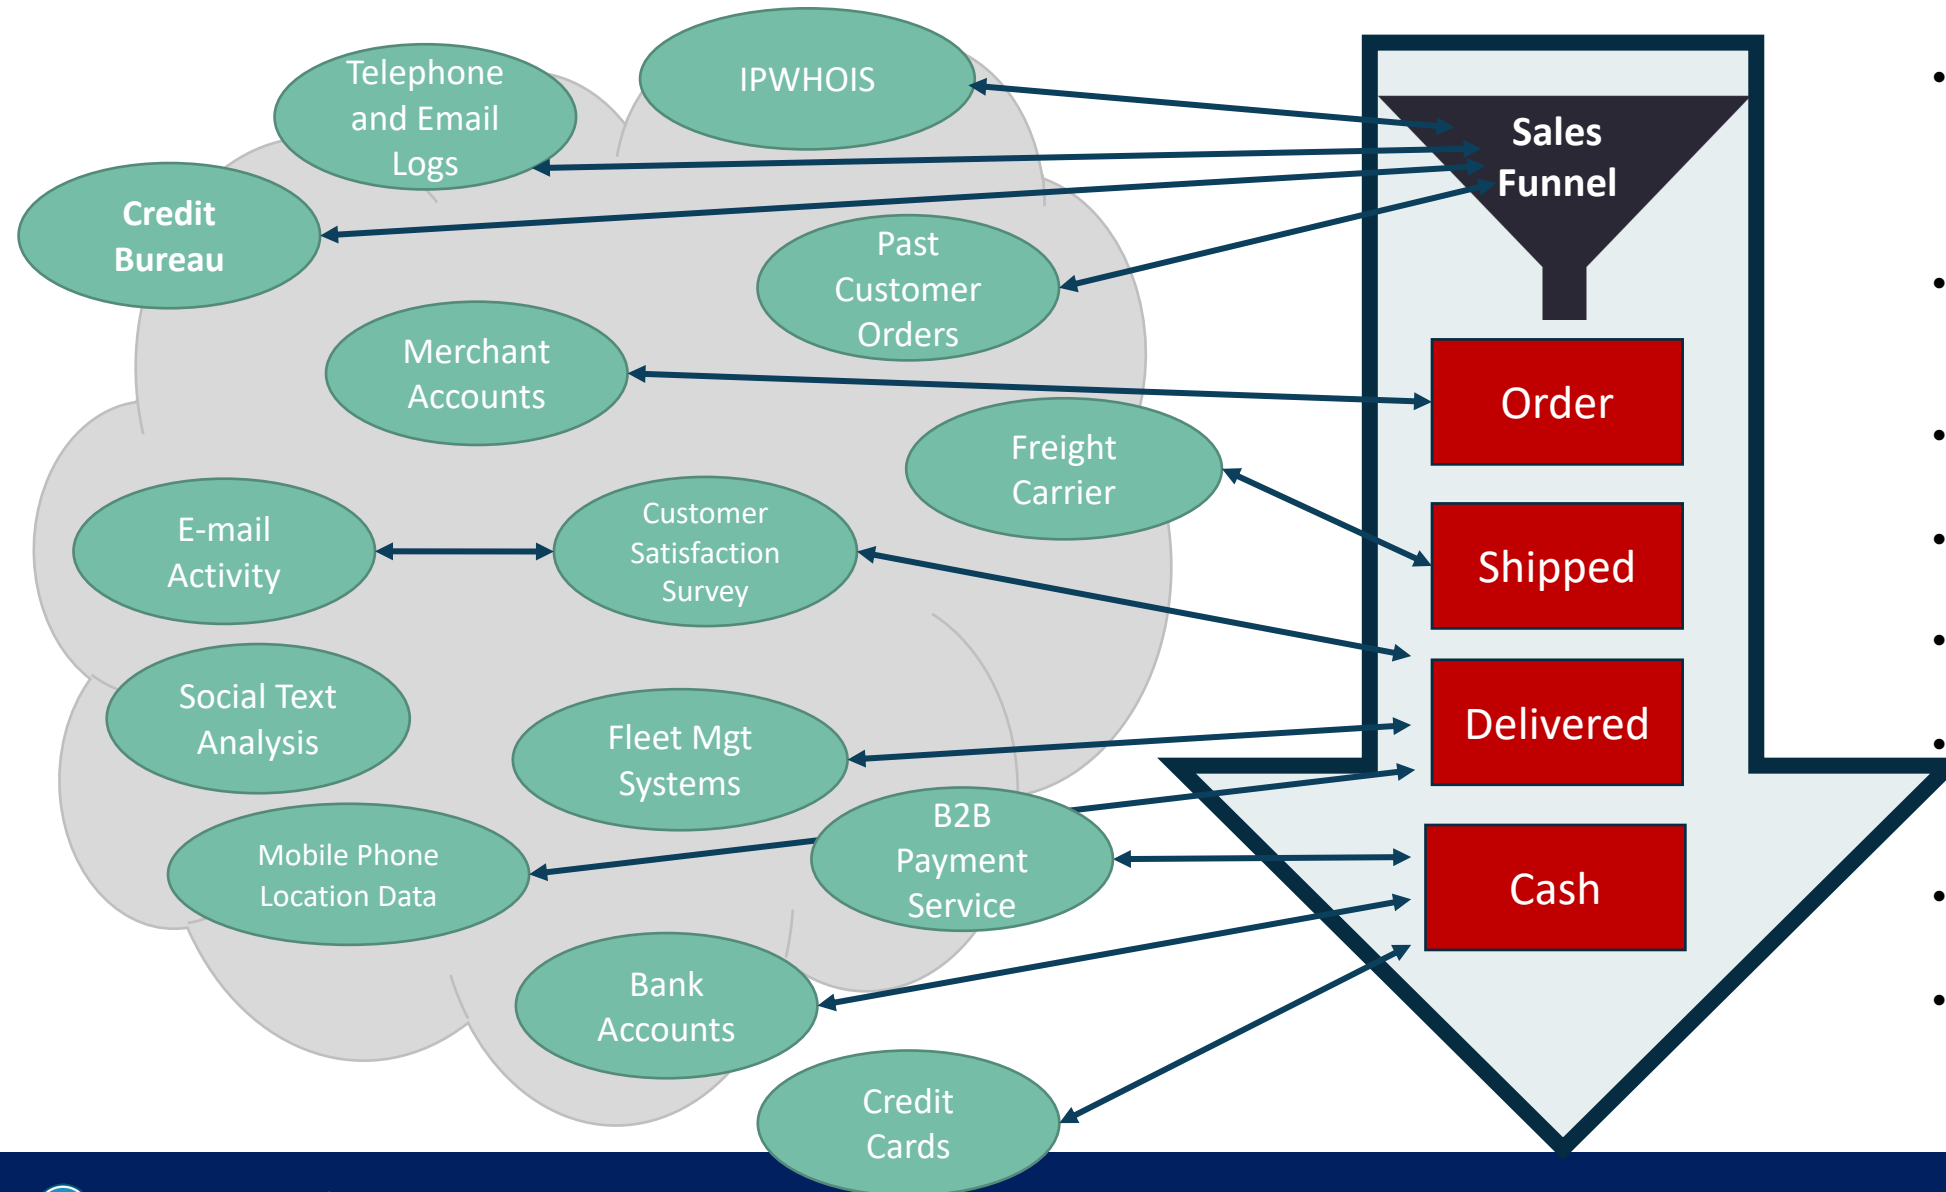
Telephone and Email Logs

IPWHOIS

Credit Bureau

Past Customer Orders

Merchant Accounts

Freight Carrier

E-mail Activity

Customer Satisfaction Survey

Social Text Analysis

Fleet Mgt Systems

Mobile Phone Location Data

B2B Payment Service

Bank Accounts

Credit Cards

Sales Funnel

Order

Shipped

Delivered

Cash

•

•

•

•

•

•

•

•